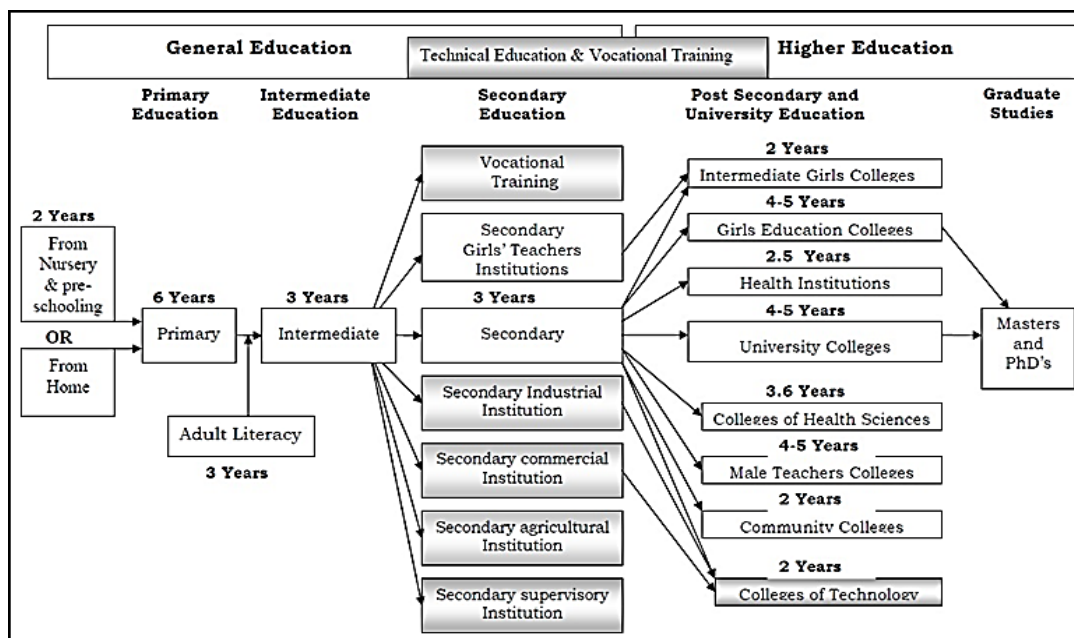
General Education

Technical Education & Vocational Training

Higher Education

Primary Education

Intermediate Education

Secondary Education

Post Secondary and University Education

Graduate Studies

2 Years

From Nursery & pre-schooling

OR

From Home

6 Years

Primary

3 Years

Intermediate

Adult Literacy

3 Years

Vocational Training

Secondary Girls' Teachers Institutions

3 Years

Secondary

Secondary Industrial Institution

Secondary commercial Institution

Secondary agricultural Institution

Secondary supervisory Institution

2 Years

Intermediate Girls Colleges

4-5 Years

Girls Education Colleges

2.5 Years

Health Institutions

4-5 Years

University Colleges

3.6 Years

Colleges of Health Sciences

4-5 Years

Male Teachers Colleges

2 Years

Community Colleges

2 Years

Colleges of Technology

Masters and PhD's